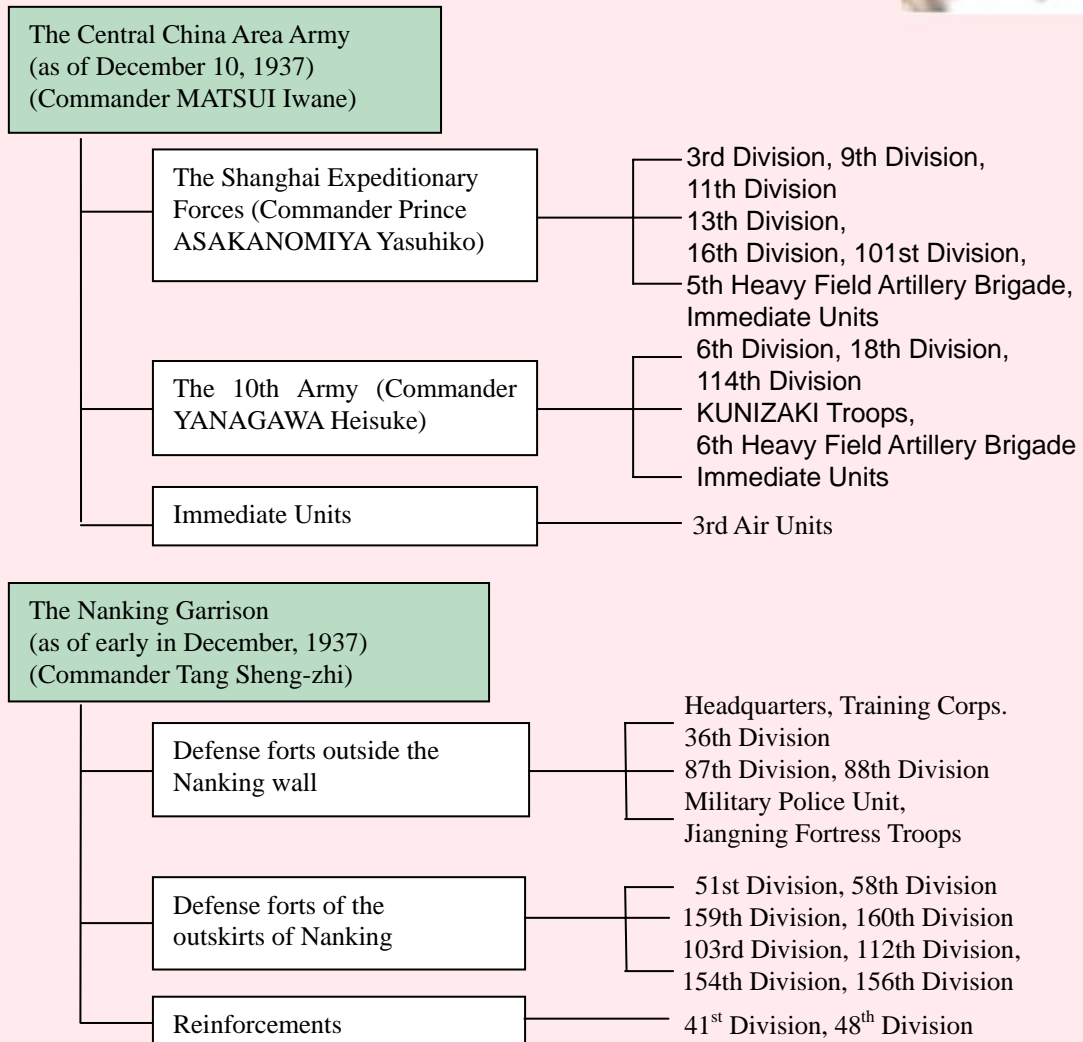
The Central China Area Army (as of December 10, 1937) (Commander MATSUI Iwane)

The Shanghai Expeditionary Forces (Commander Prince ASAKANOMIYA Yasuhiko)

3rd Division, 9th Division, 11th Division
13th Division, 16th Division, 101st Division,
5th Heavy Field Artillery Brigade, Immediate Units

The 10th Army (Commander YANAGAWA Heisuke)

6th Division, 18th Division, 114th Division
KUNIZAKI Troops, 6th Heavy Field Artillery Brigade
Immediate Units

Immediate Units

3rd Air Units

The Nanking Garrison (as of early in December, 1937) (Commander Tang Sheng-zhi)

Defense forts outside the Nanking wall

Headquarters, Training Corps.
36th Division
87th Division, 88th Division
Military Police Unit, Jiangning Fortress Troops

Defense forts of the outskirts of Nanking

51st Division, 58th Division
159th Division, 160th Division
103rd Division, 112th Division,
154th Division, 156th Division

Reinforcements

41$^{st}$ Division, 48$^{th}$ Division